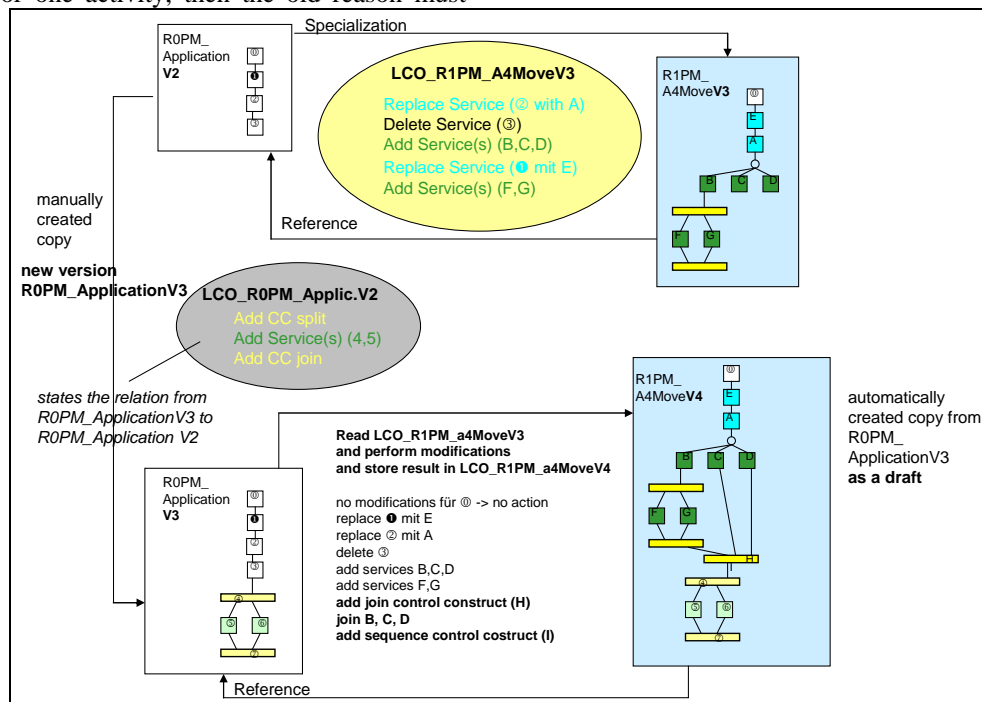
R0PM_ Application V2

⓪
❶
②
③

Specialization

LCO_R1PM_A4MoveV3

Replace Service (② with A)
Delete Service (③)
Add Service(s) (B,C,D)
Replace Service (❶ mit E)
Add Service(s) (F,G)

R1PM_ A4MoveV3

⓪
E
A
B
C
D
F
G

Reference

manually created copy

new version R0PM_ApplicationV3

LCO_R0PM_Applic.V2

Add CC split
Add Service(s) (4,5)
Add CC join

states the relation from R0PM_ApplicationV3 to R0PM_Application V2

R0PM_ Application V3

⓪
❶
②
③
④
⑤
⑥
⑦

Read LCO_R1PM_a4MoveV3 and perform modifications and store result in LCO_R1PM_a4MoveV4

no modifications für ⓪ -> no action
replace ❶ mit E
replace ② mit A
delete ③
add services B,C,D
add services F,G
add join control construct (H)
join B, C, D
add sequence control costruct (I)

R1PM_ A4MoveV4

⓪
E
A
B
C
D
F
G
H
④
⑤
⑥
⑦

automatically created copy from R0PM_ ApplicationV3 as a draft

Reference